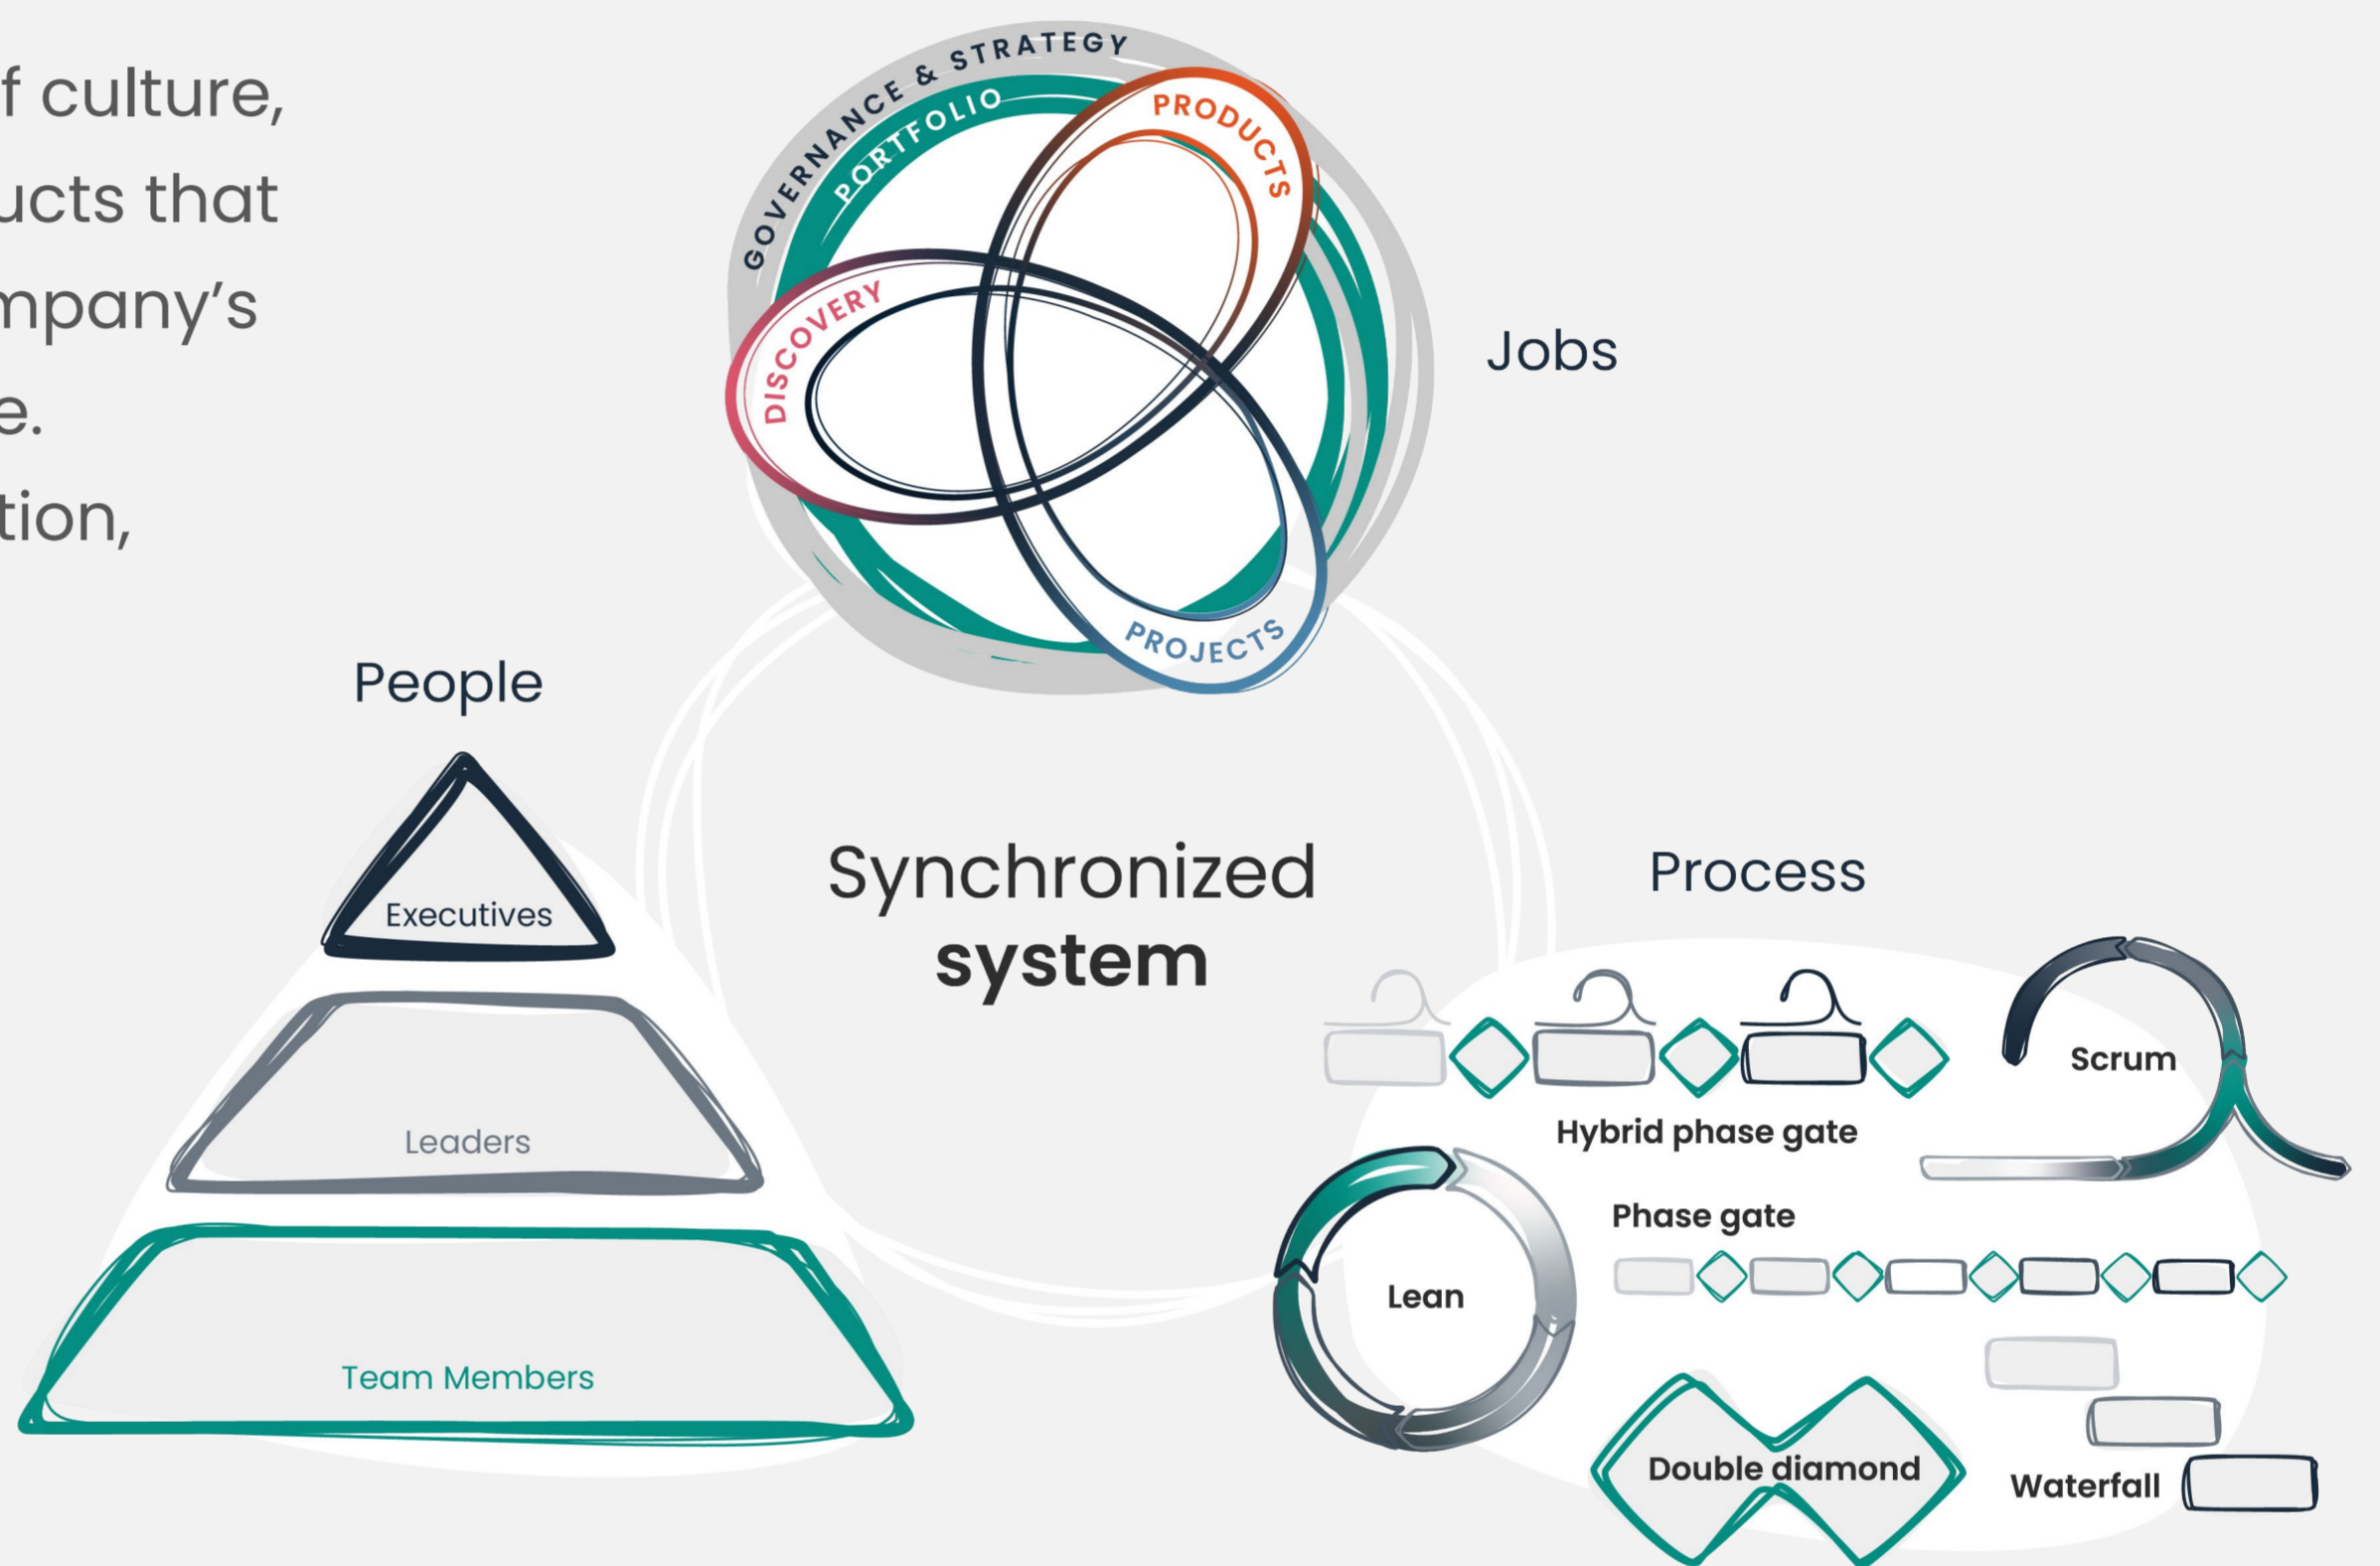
f culture,
ucts that
mpany's
e.
tion,

GOVERNANCE & STRATEGY
PORTFOLIO
PRODUCTS
DISCOVERY
PROJECTS

Jobs

People

Executives

Leaders

Team Members

Synchronized
**system**

Process

Scrum

Hybrid phase gate

Lean

Phase gate

Double diamond

Waterfall